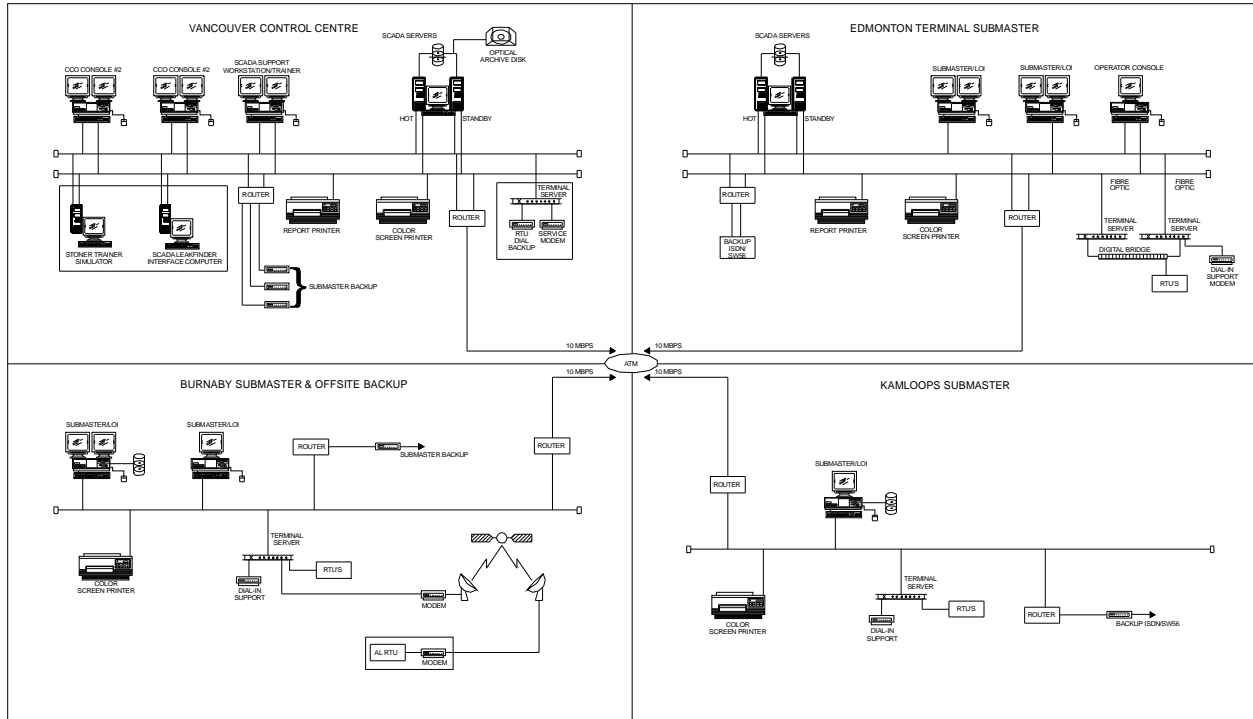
VANCOUVER CONTROL CENTRE

SCADA SERVERS
OPTICAL ARCHIVE DISK
CCO CONSOLE #2
CCO CONSOLE #2
SCADA SUPPORT WORKSTATION/TRAINER
HOT
STANDBY
ROUTER
REPORT PRINTER
COLOR SCREEN PRINTER
ROUTER
TERMINAL SERVER
RTU DIAL BACKUP
SERVICE MODEM
STONER TRAINER SIMULATOR
SCADA LEAKFINDER INTERFACE COMPUTER
SUBMASTER BACKUP
10 MBPS

EDMONTON TERMINAL SUBMASTER

SCADA SERVERS
SUBMASTER/LOI
SUBMASTER/LOI
OPERATOR CONSOLE
HOT
STANDBY
ROUTER
BACKUP ISDN/ SW56
REPORT PRINTER
COLOR SCREEN PRINTER
ROUTER
FIBRE OPTIC
FIBRE OPTIC
TERMINAL SERVER
TERMINAL SERVER
DIGITAL BRIDGE
RTU'S
DIAL-IN SUPPORT MODEM
10 MBPS

ATM

BURNABY SUBMASTER & OFFSITE BACKUP

10 MBPS
SUBMASTER/LOI
SUBMASTER/LOI
ROUTER
SUBMASTER BACKUP
ROUTER
TERMINAL SERVER
RTU'S
COLOR SCREEN PRINTER
DIAL-IN SUPPORT
MODEM
AL RTU
MODEM

KAMLOOPS SUBMASTER

10 MBPS
ROUTER
SUBMASTER/LOI
TERMINAL SERVER
RTU'S
COLOR SCREEN PRINTER
DIAL-IN SUPPORT
ROUTER
BACKUP ISDN/SW56